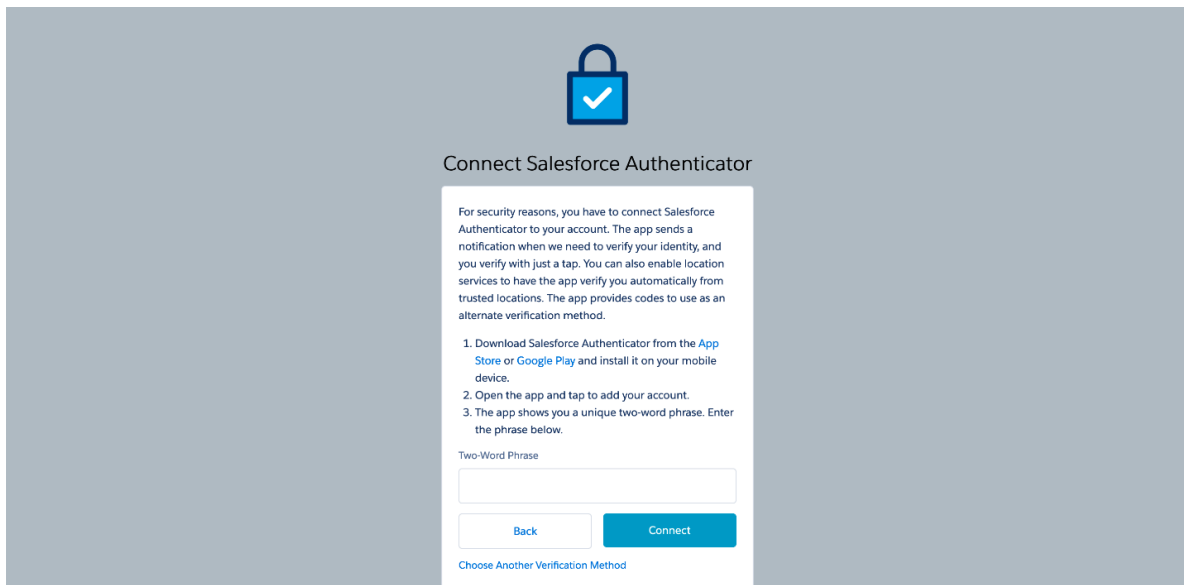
Connect Salesforce Authenticator

For security reasons, you have to connect Salesforce Authenticator to your account. The app sends a notification when we need to verify your identity, and you verify with just a tap. You can also enable location services to have the app verify you automatically from trusted locations. The app provides codes to use as an alternate verification method.

1. Download Salesforce Authenticator from the App Store or Google Play and install it on your mobile device.
2. Open the app and tap to add your account.
3. The app shows you a unique two-word phrase. Enter the phrase below.

Two-Word Phrase

Back

Connect

Choose Another Verification Method